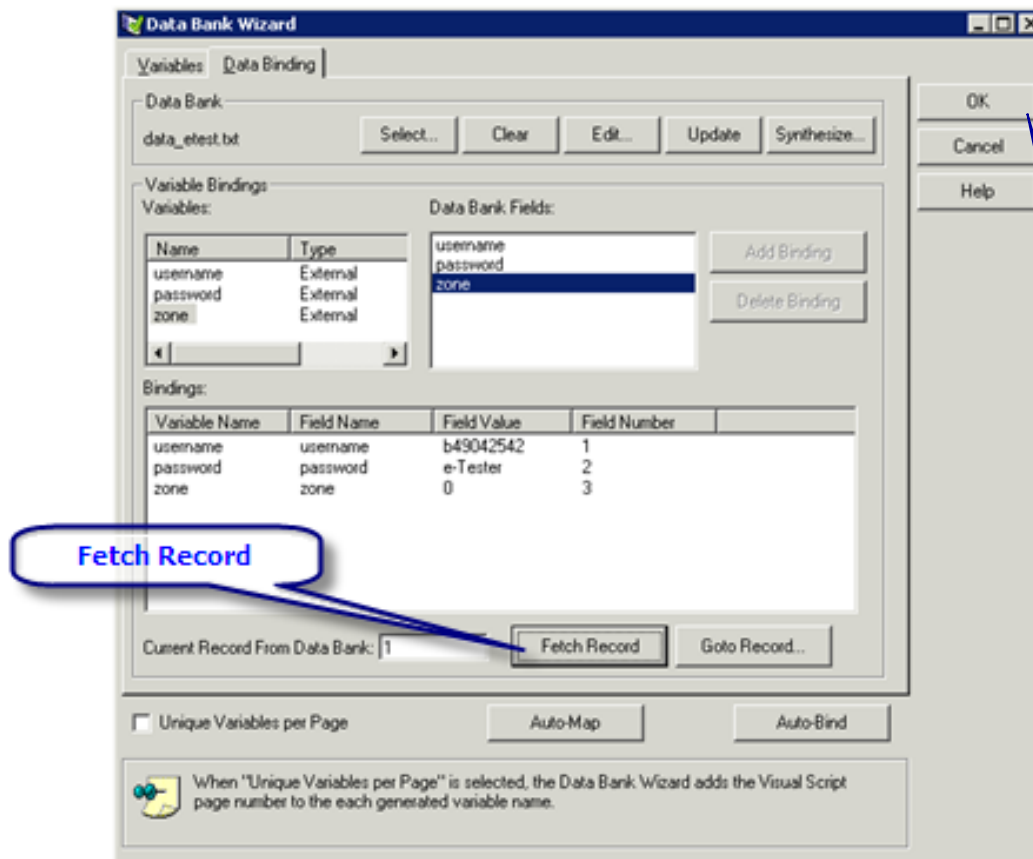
Data Bank Wizard

Variables | Data Binding

Data Bank
data_etest.txt
Select... | Clear | Edit... | Update | Synthesize...

OK
Cancel
Help

Variable Bindings
Variables:

| Name | Type |
|---|---|
| username | External |
| password | External |
| zone | External |

Data Bank Fields:
username
password
zone

Add Binding
Delete Binding

Bindings:

| Variable Name | Field Name | Field Value | Field Number |
|---|---|---|---|
| username | username | b49042542 | 1 |
| password | password | e-Tester | 2 |
| zone | zone | 0 | 3 |

Fetch Record

Current Record From Data Bank: 1
Fetch Record | Goto Record...

Unique Variables per Page
Auto-Map | Auto-Bind

When "Unique Variables per Page" is selected, the Data Bank Wizard adds the Visual Script page number to the each generated variable name.